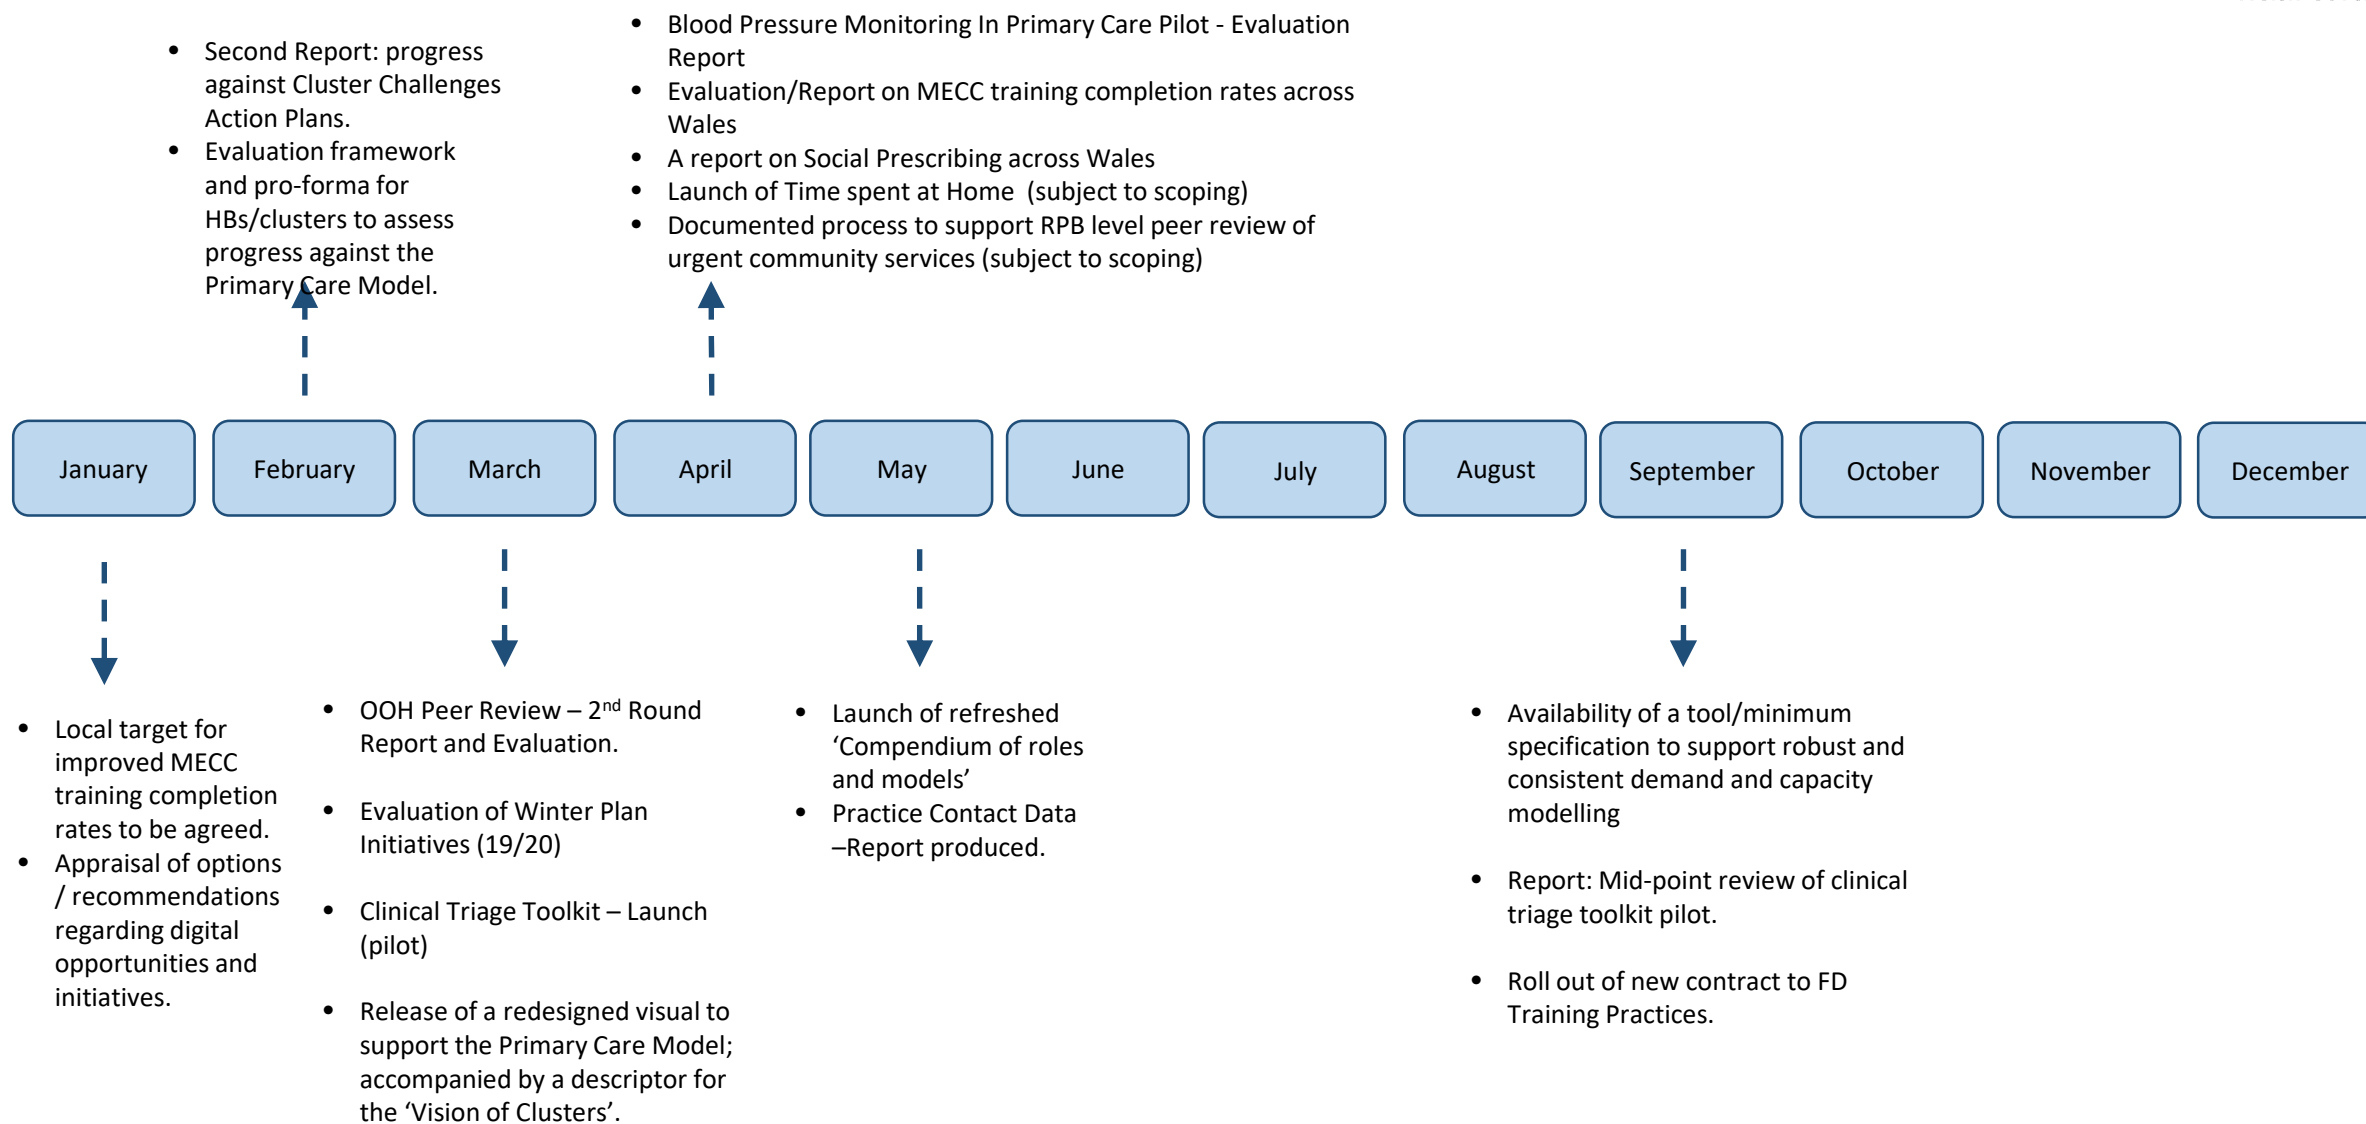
- Second Report: progress against Cluster Challenges Action Plans.
- Evaluation framework and pro-forma for HBs/clusters to assess progress against the Primary Care Model.

- Blood Pressure Monitoring In Primary Care Pilot - Evaluation Report
- Evaluation/Report on MECC training completion rates across Wales
- A report on Social Prescribing across Wales
- Launch of Time spent at Home (subject to scoping)
- Documented process to support RPB level peer review of urgent community services (subject to scoping)

January

February

March

April

May

June

July

August

September

October

November

December

- Local target for improved MECC training completion rates to be agreed.
- Appraisal of options / recommendations regarding digital opportunities and initiatives.

- OOH Peer Review – 2$^{nd}$ Round Report and Evaluation.
- Evaluation of Winter Plan Initiatives (19/20)
- Clinical Triage Toolkit – Launch (pilot)
- Release of a redesigned visual to support the Primary Care Model; accompanied by a descriptor for the ‘Vision of Clusters’.

- Launch of refreshed ‘Compendium of roles and models’
- Practice Contact Data –Report produced.

- Availability of a tool/minimum specification to support robust and consistent demand and capacity modelling
- Report: Mid-point review of clinical triage toolkit pilot.
- Roll out of new contract to FD Training Practices.